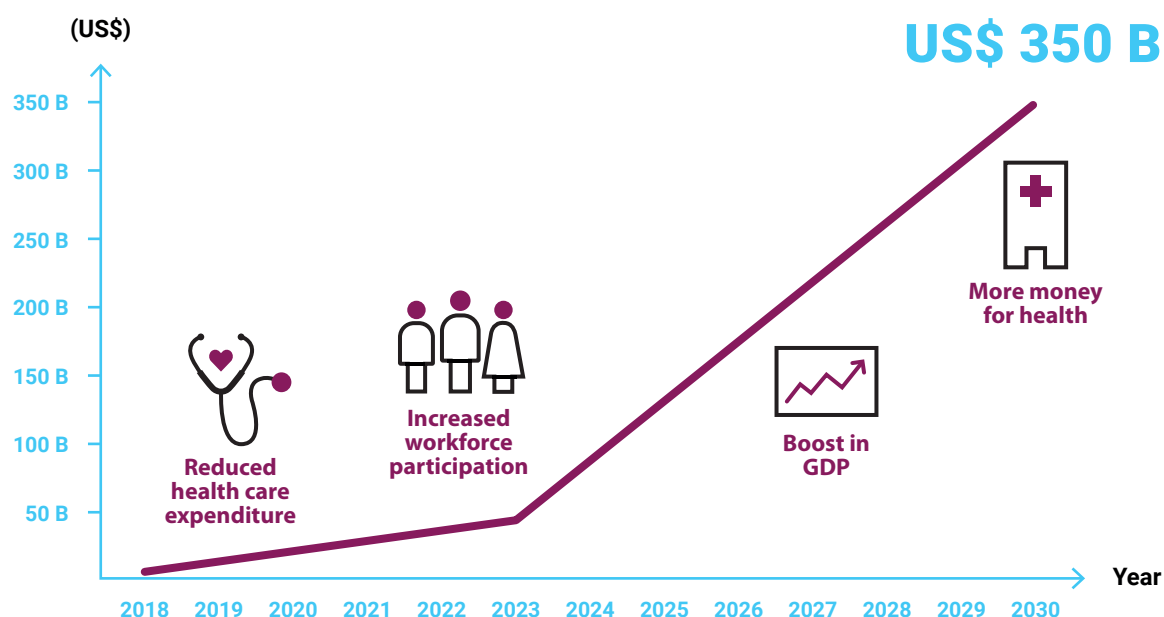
(US$)

US$ 350 B

350 B
300 B
250 B
200 B
150 B
100 B
50 B

Reduced health care expenditure

Increased workforce participation

Boost in GDP

More money for health

Year

2018 2019 2020 2021 2022 2023 2024 2025 2026 2027 2028 2029 2030